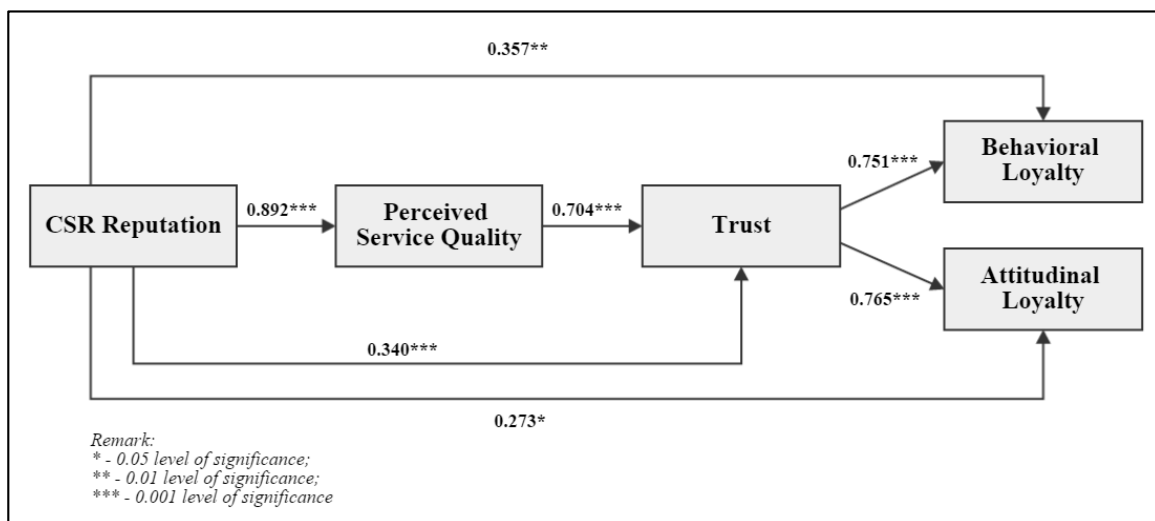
0.357**

Behavioral Loyalty

0.751***

CSR Reputation

0.892***

Perceived Service Quality

0.704***

Trust

Attitudinal Loyalty

0.765***

0.340***

0.273*

Remark:
* - 0.05 level of significance;
** - 0.01 level of significance;
*** - 0.001 level of significance